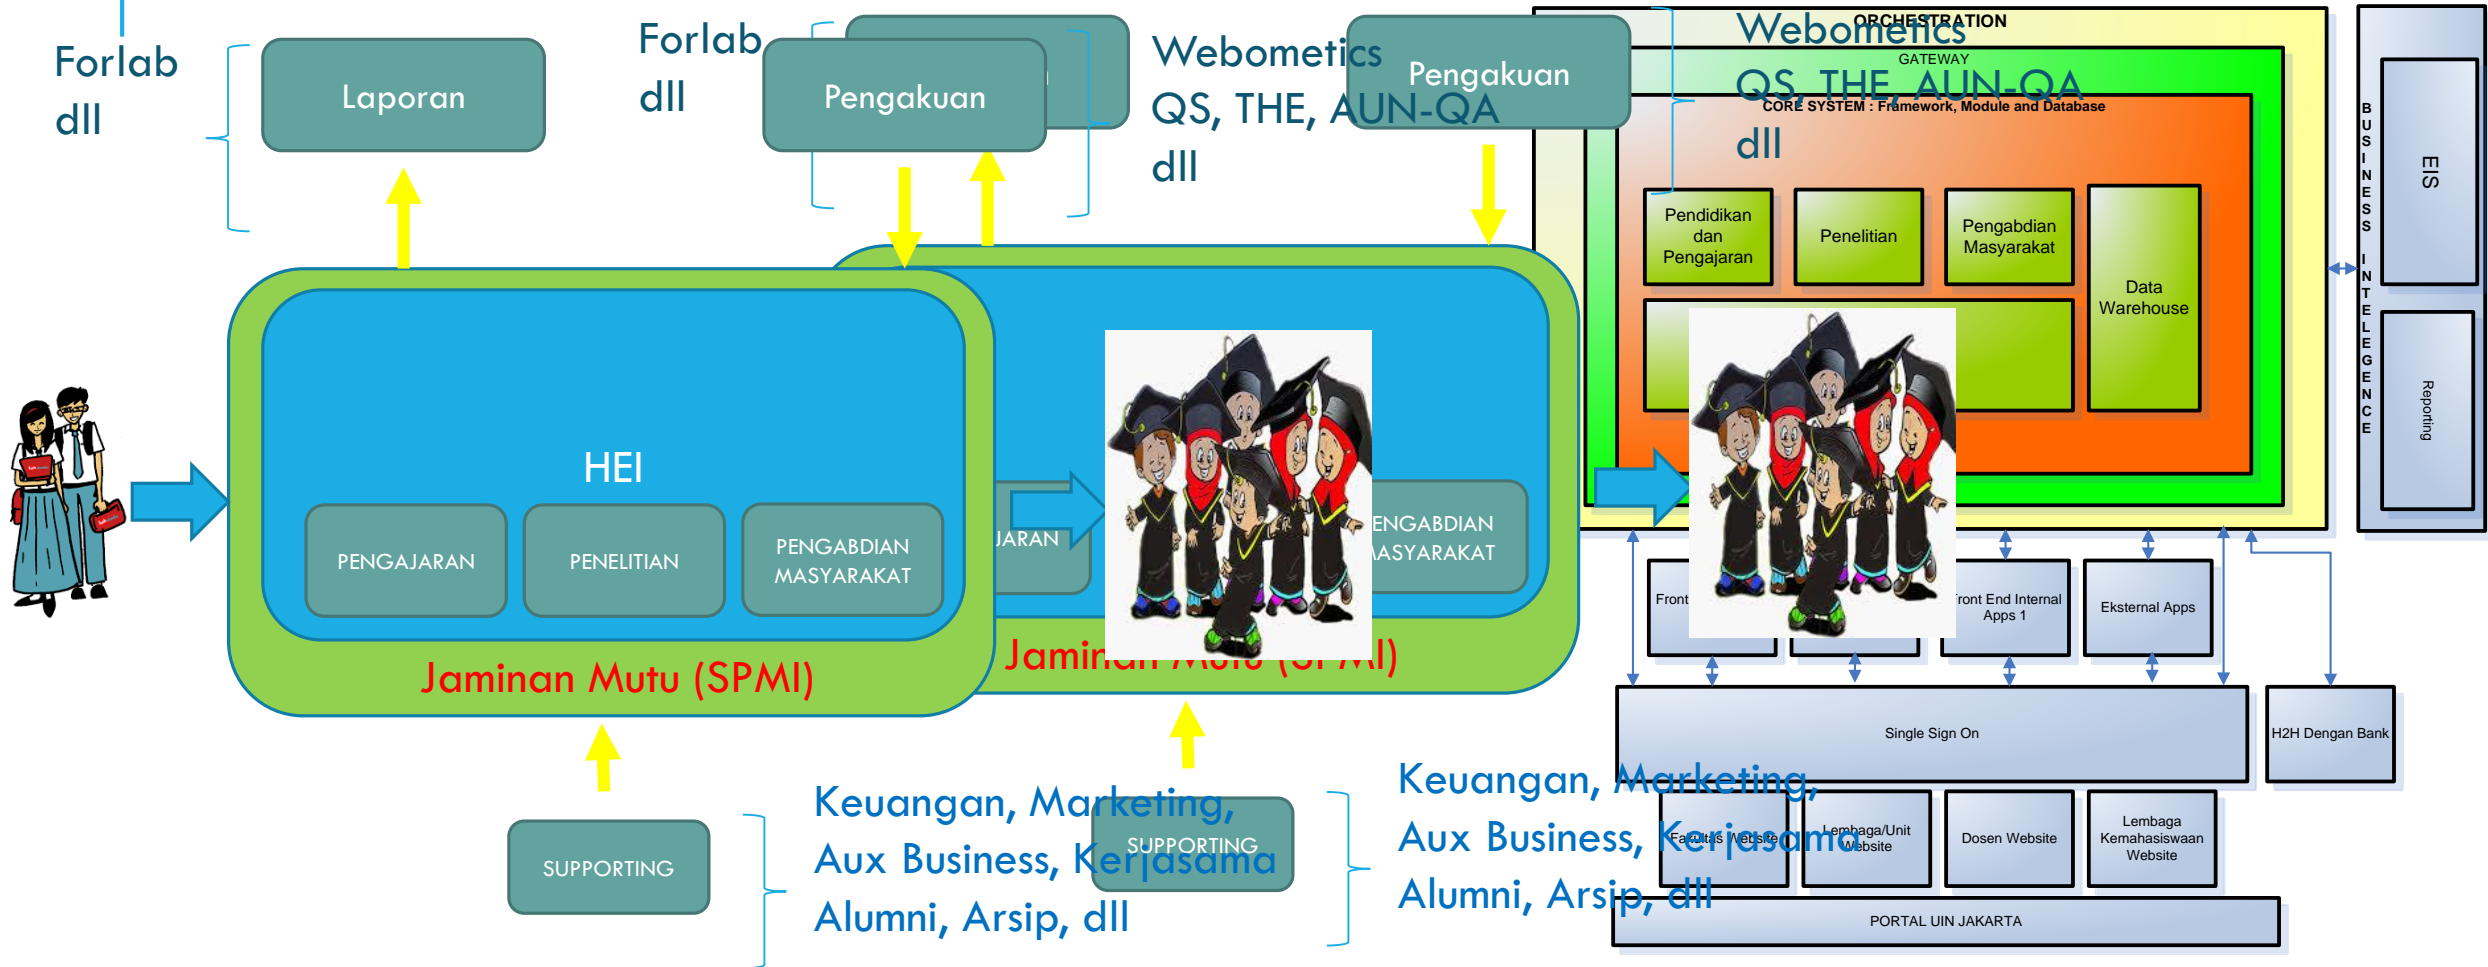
Forlab
dll

Laporan

Forlab
dll

Pengakuan

Webometics
QS, THE, AUN-QA
dll

Pengakuan

ORCHESTRATION
Webometics
GATEWAY
QS, THE, AUN-QA
CORE SYSTEM : Framework, Module and Database
dll

Pendidikan dan Pengajaran

Penelitian

Pengabdian Masyarakat

Data Warehouse

BUSINESS INTELEGENCE

EIS

Reporting

HEI

PENGAJARAN

PENELITIAN

PENGABDIAN MASYARAKAT

JARAN

ENGABDIAN ASYARAKAT

Jaminan Mutu (SPMI)

Jamin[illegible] (SPMI)

Front

ront End Internal Apps 1

Eksternal Apps

Single Sign On

H2H Dengan Bank

SUPPORTING

Keuangan, Marketing,
Aux Business, Kerjasama
Alumni, Arsip, dll

SUPPORTING

Keuangan, Marketing,
Aux Business, Kerjasama
Alumni, Arsip, dll

Fakultas Website

Lembaga/Unit Website

Dosen Website

Lembaga Kemahasiswaan Website

PORTAL UIN JAKARTA